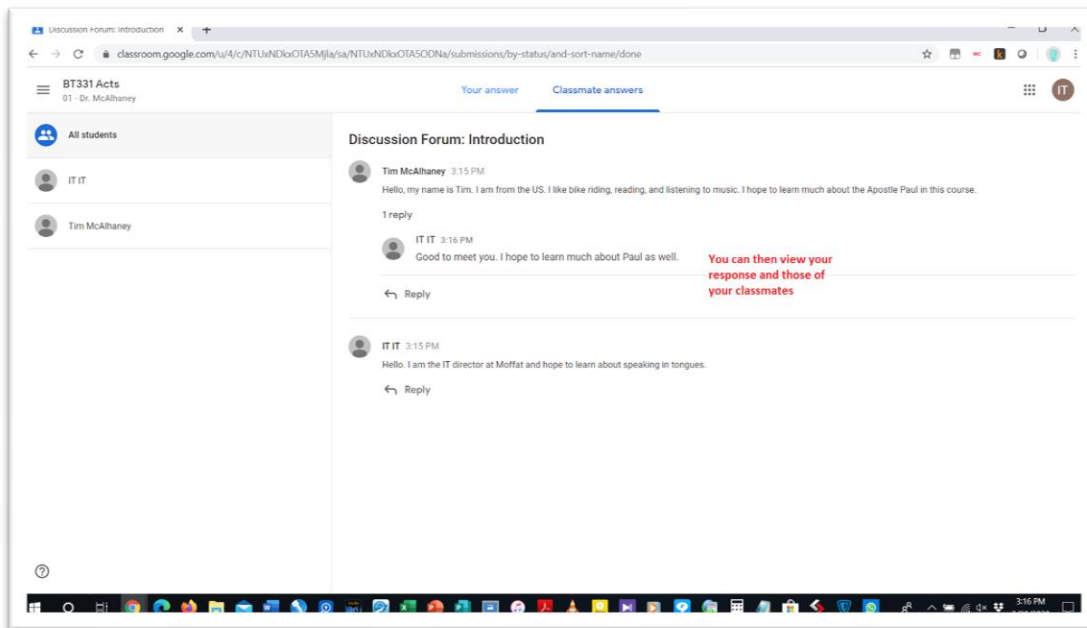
Discussion Forum: Introduction ×
classroom.google.com/u/4/c/NTUxNDkxOTA5Mjla/sa/NTUxNDkxOTA5ODNa/submissions/by-status/and-sort-name/done

BT331 Acts
01 - Dr. McAlhaney

Your answer
Classmate answers

IT

All students

IT IT

Tim McAlhaney

Discussion Forum: Introduction

Tim McAlhaney 3:15 PM
Hello, my name is Tim. I am from the US. I like bike riding, reading, and listening to music. I hope to learn much about the Apostle Paul in this course.

1 reply

IT IT 3:16 PM
Good to meet you. I hope to learn much about Paul as well.

You can then view your response and those of your classmates

Reply

IT IT 3:15 PM
Hello. I am the IT director at Moffat and hope to learn about speaking in tongues.

Reply

3:16 PM
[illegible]